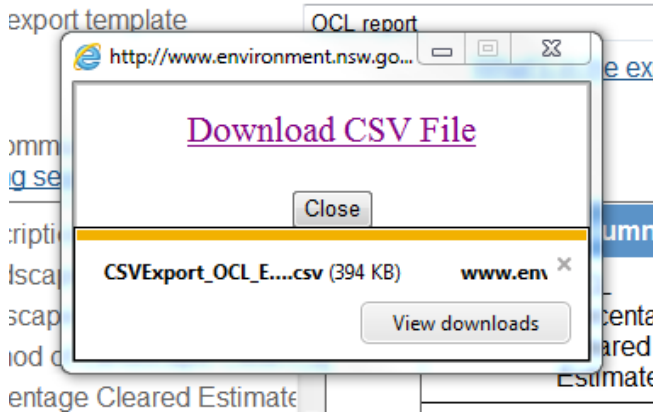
export template
OCL report
http://www.environment.nsw.go...
e ex
Download CSV File
omm
g se
Close
riptio
umm
dscap
CSVExport_OCL_E....csv (394 KB)
www.env
×
scap
centa
View downloads
od c
ared
entage Cleared Estimate
Estimate